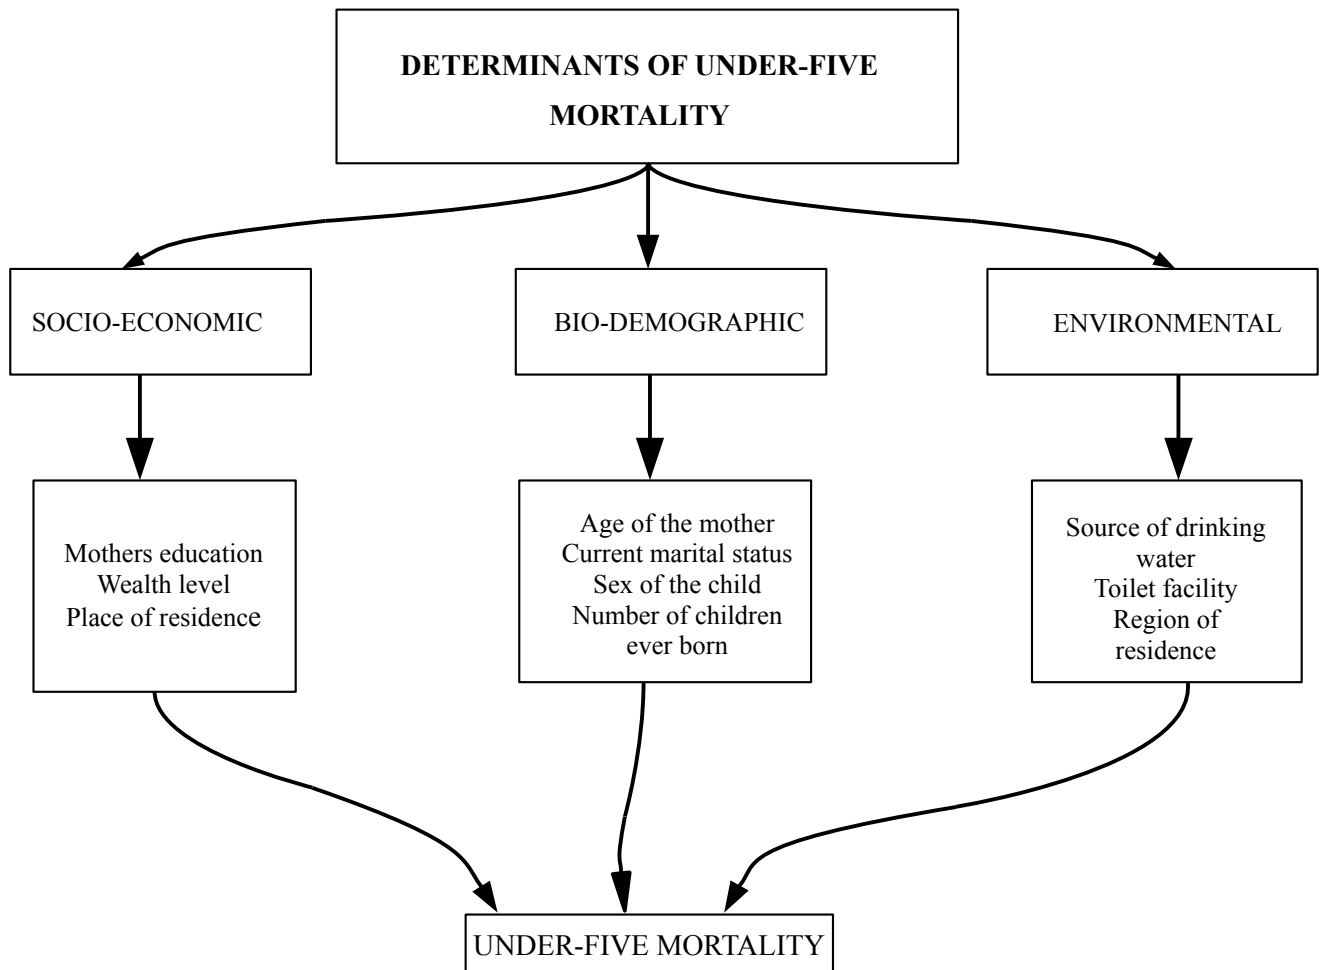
DETERMINANTS OF UNDER-FIVE MORTALITY

SOCIO-ECONOMIC

BIO-DEMOGRAPHIC

ENVIRONMENTAL

Mothers education
Wealth level
Place of residence

Age of the mother
Current marital status
Sex of the child
Number of children ever born

Source of drinking water
Toilet facility
Region of residence

UNDER-FIVE MORTALITY